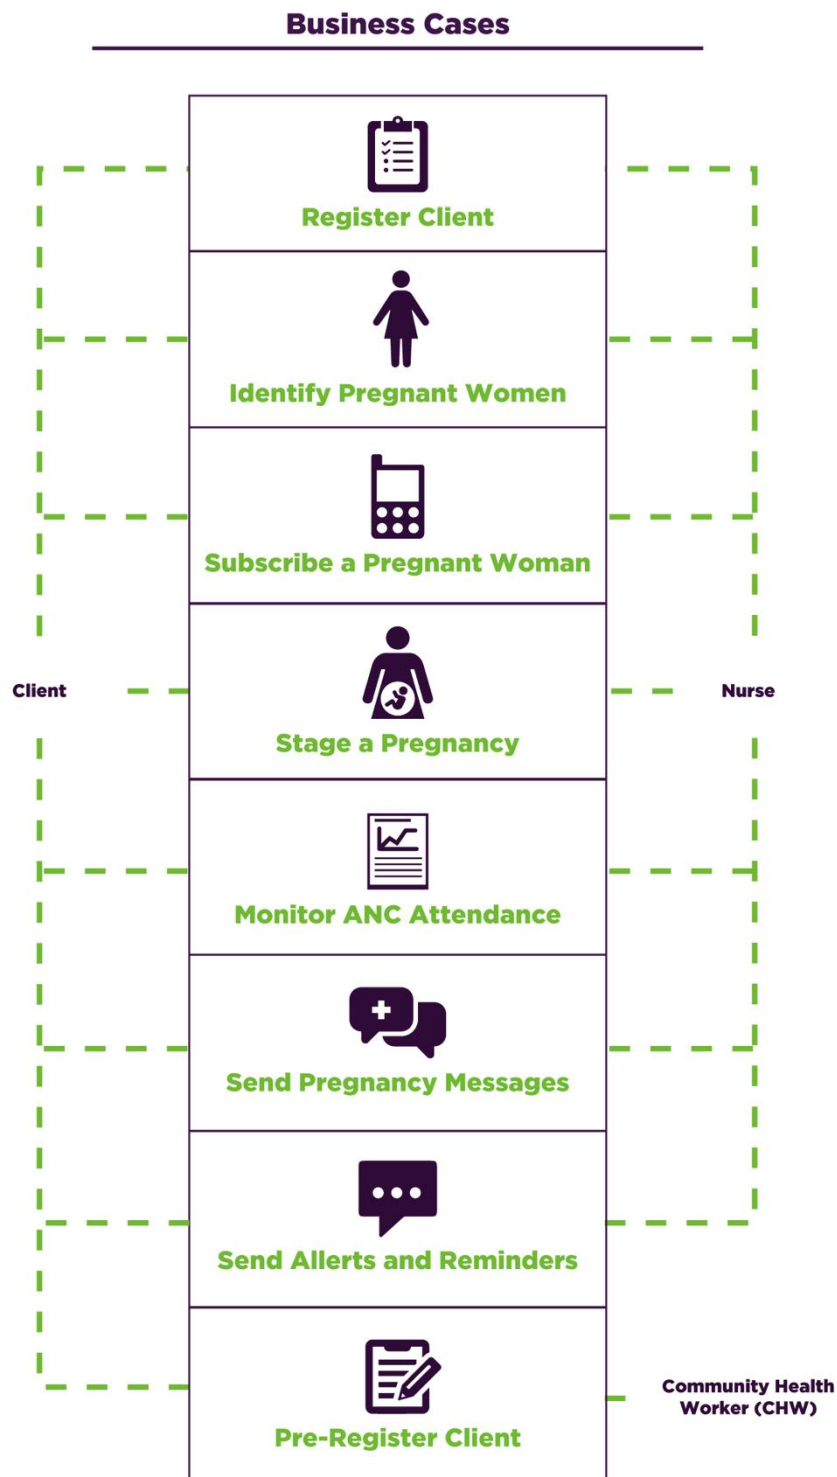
Business Cases

Register Client

Identify Pregnant Women

Subscribe a Pregnant Woman

Client

Stage a Pregnancy

Nurse

Monitor ANC Attendance

Send Pregnancy Messages

Send Allerts and Reminders

Pre-Register Client

Community Health Worker (CHW)